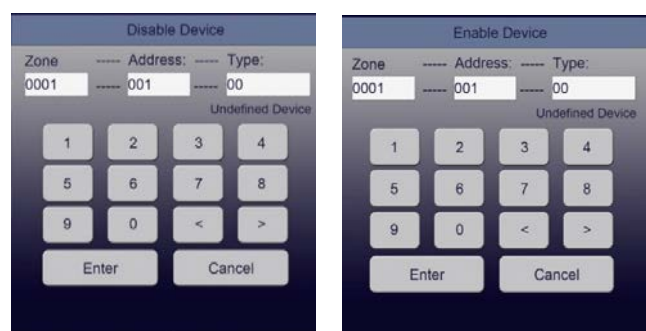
Disable Device

Zone ----- Address: ----- Type:
0001 ----- 001 ----- 00
Undefined Device

1 2 3 4
5 6 7 8
9 0 < >

Enter Cancel

Enable Device

Zone ----- Address: ----- Type:
0001 ----- 001 ----- 00
Undefined Device

1 2 3 4
5 6 7 8
9 0 < >

Enter Cancel